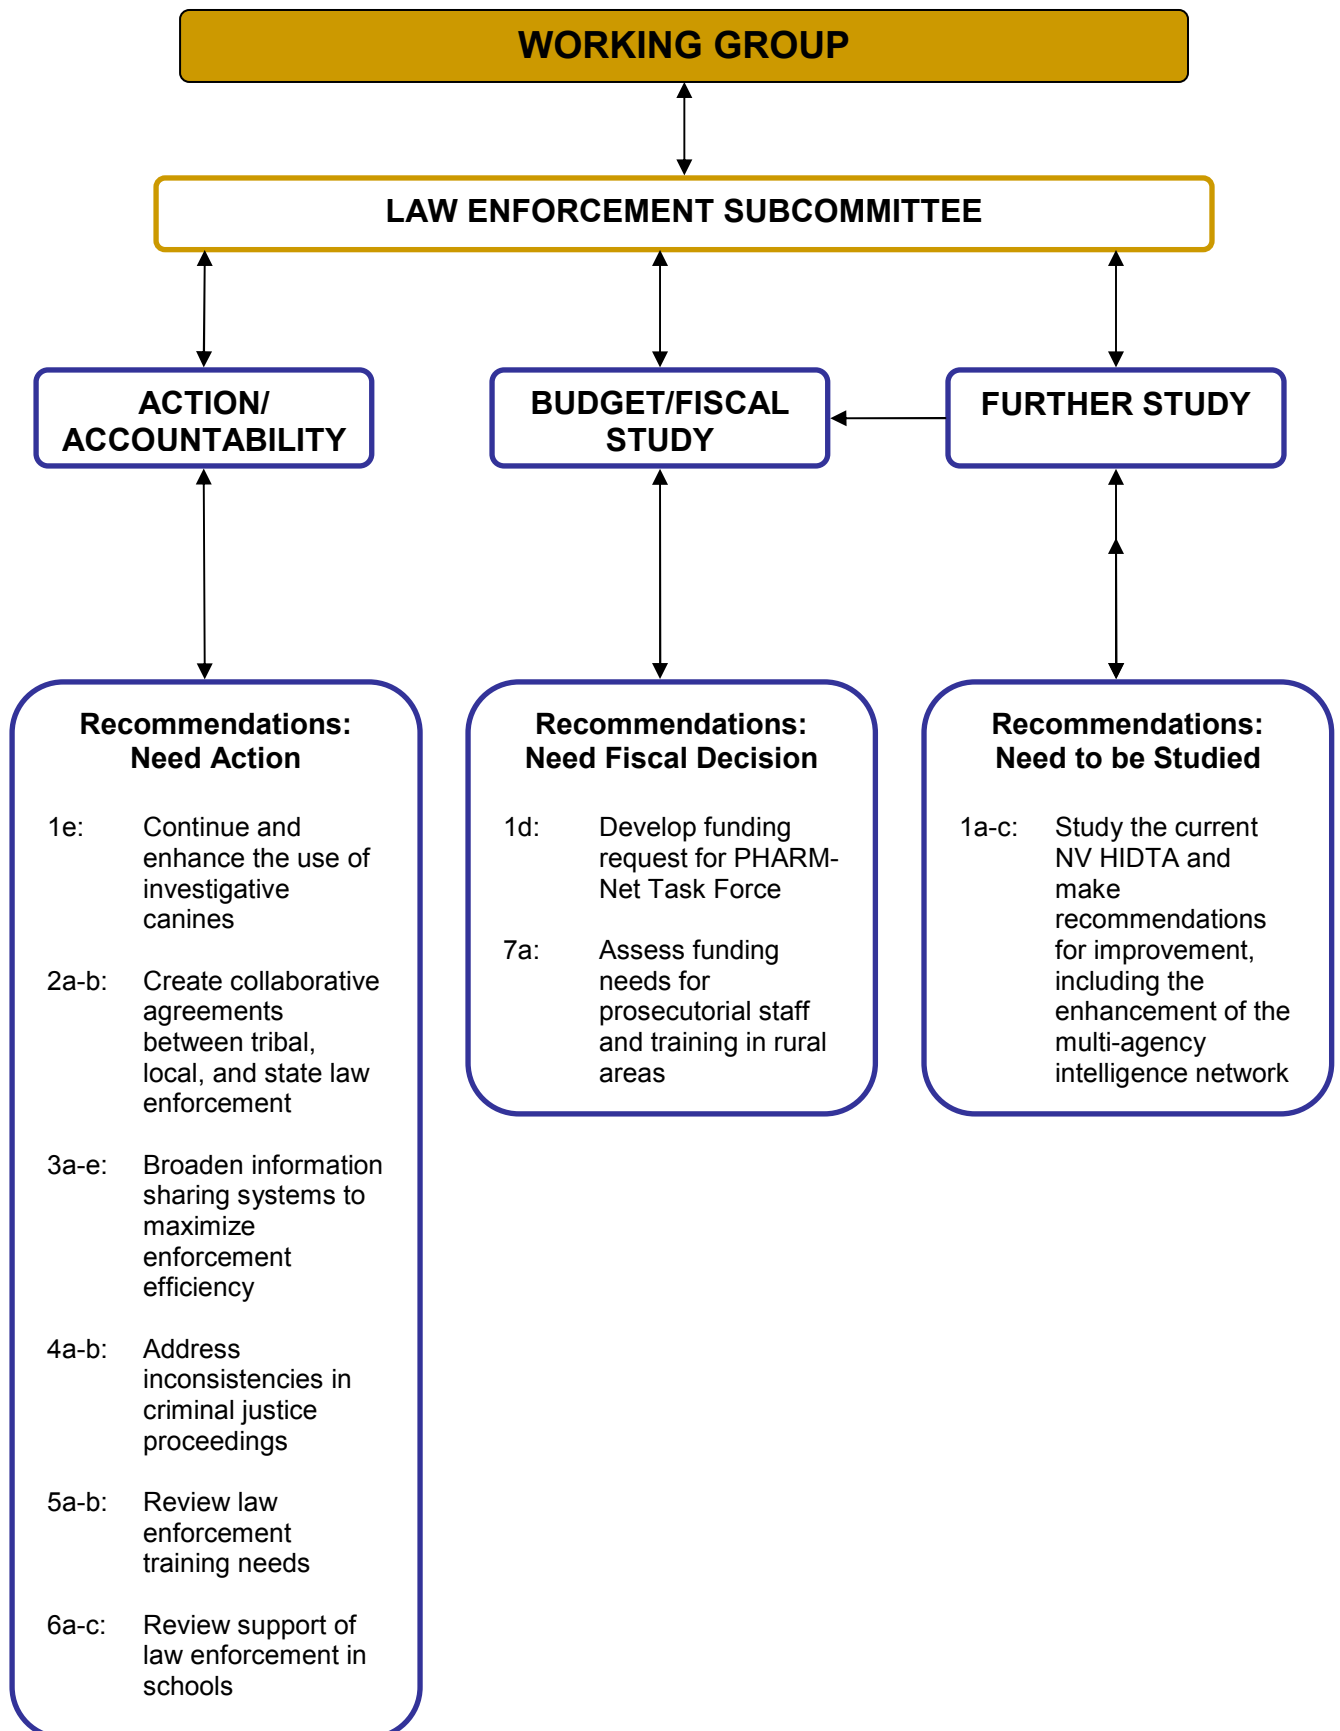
WORKING GROUP

LAW ENFORCEMENT SUBCOMMITTEE

ACTION/ ACCOUNTABILITY

BUDGET/FISCAL STUDY

FURTHER STUDY

Recommendations: Need Action

1e: Continue and enhance the use of investigative canines

2a-b: Create collaborative agreements between tribal, local, and state law enforcement

3a-e: Broaden information sharing systems to maximize enforcement efficiency

4a-b: Address inconsistencies in criminal justice proceedings

5a-b: Review law enforcement training needs

6a-c: Review support of law enforcement in schools

Recommendations: Need Fiscal Decision

1d: Develop funding request for PHARM-Net Task Force

7a: Assess funding needs for prosecutorial staff and training in rural areas

Recommendations: Need to be Studied

1a-c: Study the current NV HIDTA and make recommendations for improvement, including the enhancement of the multi-agency intelligence network